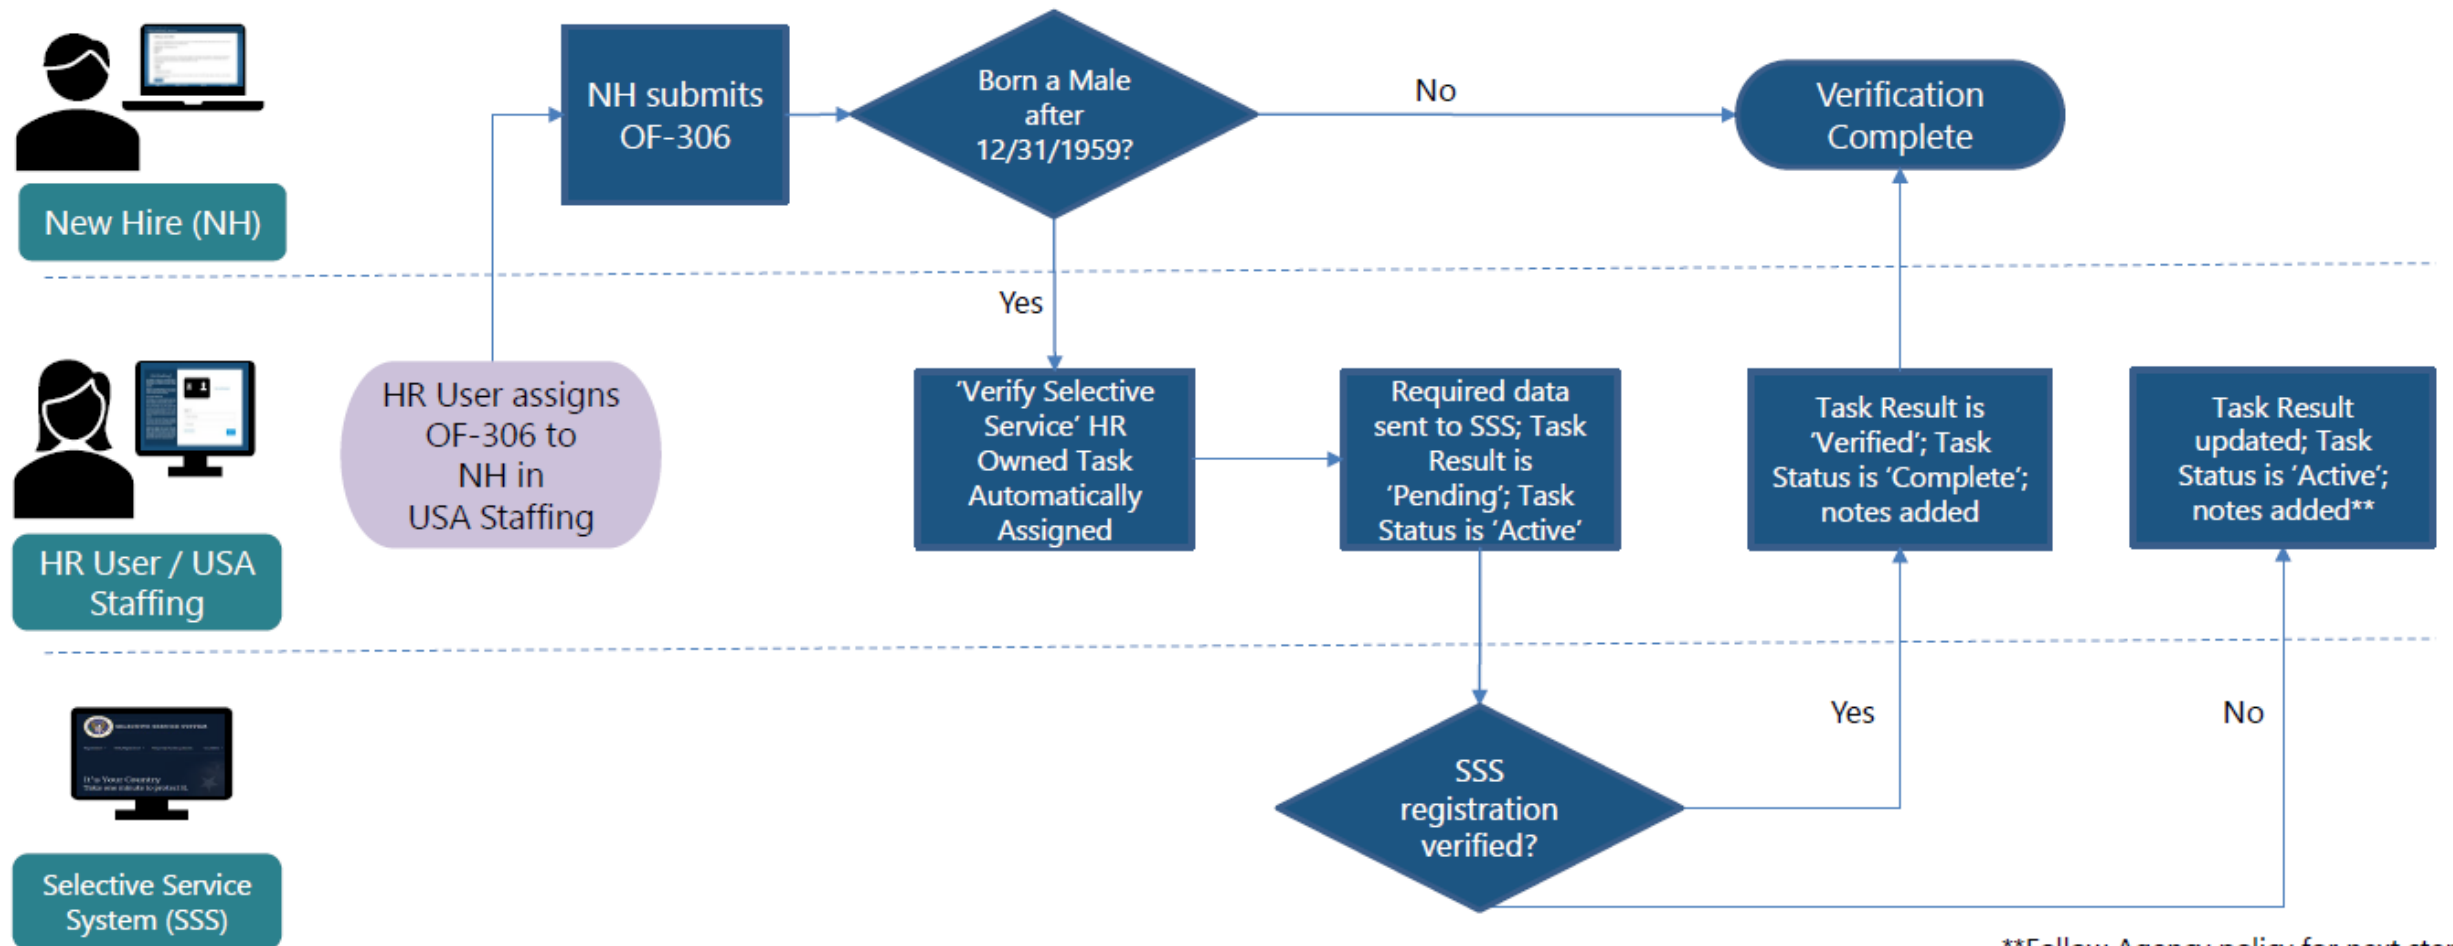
New Hire (NH)

NH submits OF-306

Born a Male after 12/31/1959?

No

Verification Complete

Yes

HR User / USA Staffing

HR User assigns OF-306 to NH in USA Staffing

'Verify Selective Service' HR Owned Task Automatically Assigned

Required data sent to SSS; Task Result is 'Pending'; Task Status is 'Active'

Task Result is 'Verified'; Task Status is 'Complete'; notes added

Task Result updated; Task Status is 'Active'; notes added**

Selective Service System (SSS)

SSS registration verified?

Yes

No

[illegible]